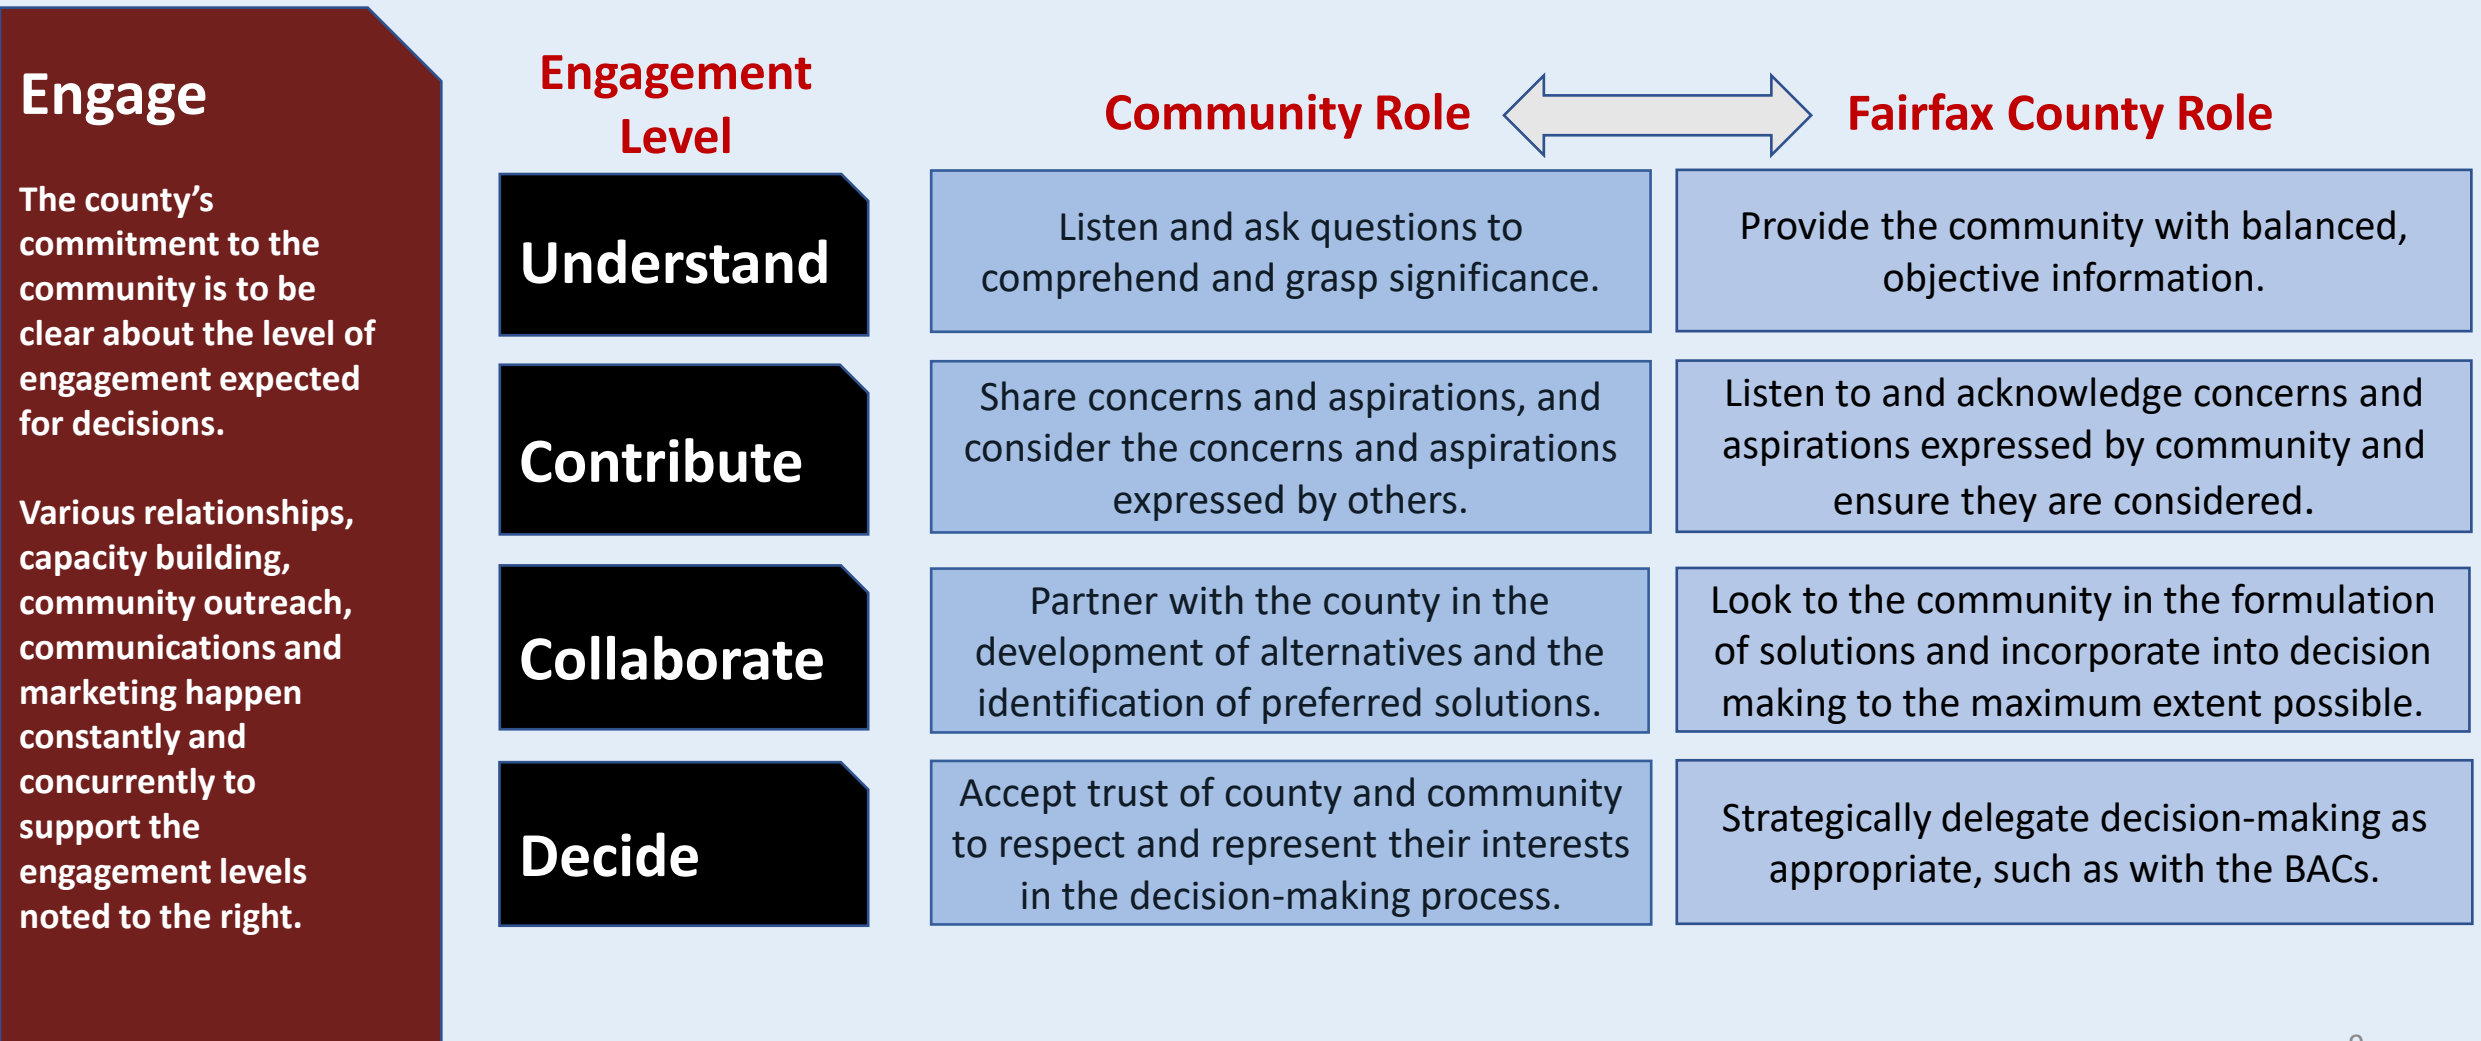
Engage

The county's commitment to the community is to be clear about the level of engagement expected for decisions.

Various relationships, capacity building, community outreach, communications and marketing happen constantly and concurrently to support the engagement levels noted to the right.

| Engagement Level | Community Role | Fairfax County Role |
|---|---|---|
| Understand | Listen and ask questions to comprehend and grasp significance. | Provide the community with balanced, objective information. |
| Contribute | Share concerns and aspirations, and consider the concerns and aspirations expressed by others. | Listen to and acknowledge concerns and aspirations expressed by community and ensure they are considered. |
| Collaborate | Partner with the county in the development of alternatives and the identification of preferred solutions. | Look to the community in the formulation of solutions and incorporate into decision making to the maximum extent possible. |
| Decide | Accept trust of county and community to respect and represent their interests in the decision-making process. | Strategically delegate decision-making as appropriate, such as with the BACs. |